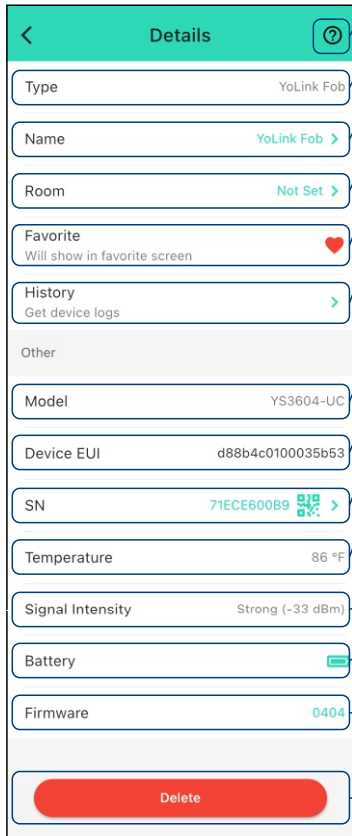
<
Details
?

Type YoLink Fob

Name YoLink Fob >

Room Not Set >

Favorite
Will show in favorite screen

History
Get device logs >

Other

Model YS3604-UC

Device EUI d88b4c0100035b53

SN 71ECE600B9 >

Temperature 86 °F

Signal Intensity Strong (-33 dBm)

Battery

Firmware 0404

Delete